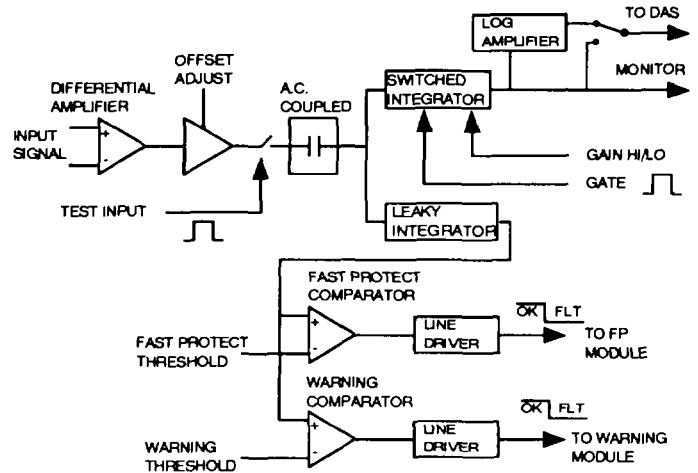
LOG AMPLIFIER

TO DAS

MONITOR

OFFSET ADJUST

DIFFERENTIAL AMPLIFIER

A.C. COUPLED

SWITCHED INTEGRATOR

INPUT SIGNAL

+

-

GAIN HI/LO

GATE

TEST INPUT

LEAKY INTEGRATOR

FAST PROTECT COMPARATOR

$\overline{OK}$ FLT

+

-

FAST PROTECT THRESHOLD

LINE DRIVER

TO FP MODULE

WARNING COMPARATOR

$\overline{OK}$ FLT

+

-

WARNING THRESHOLD

LINE DRIVER

TO WARNING MODULE